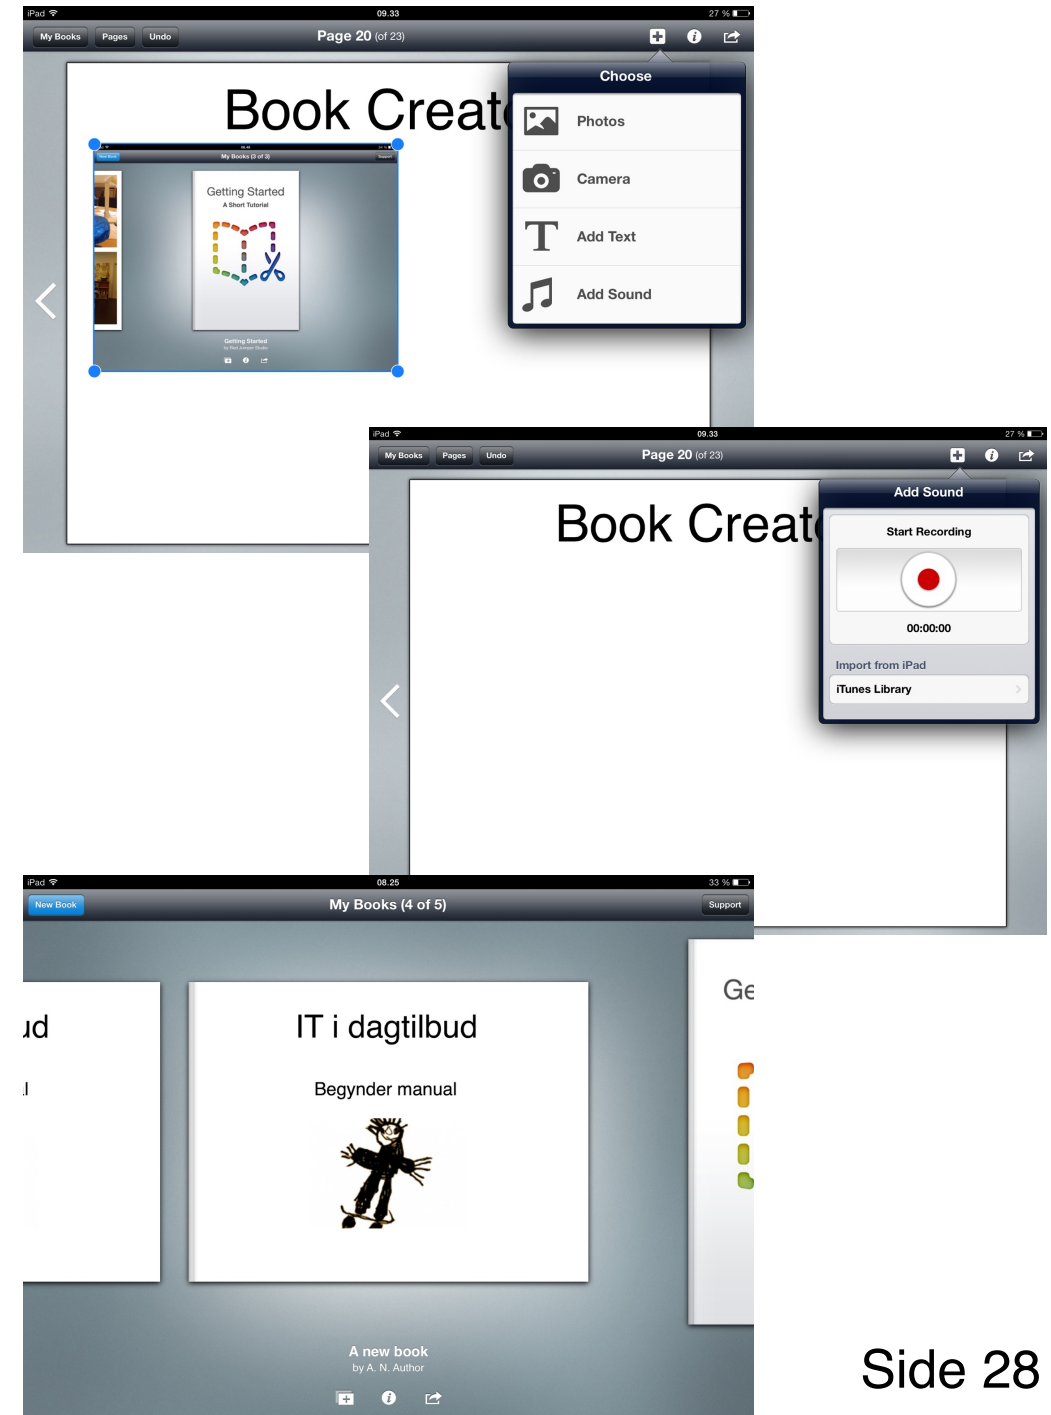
iPad 09.33 27 %

My Books Pages Undo Page 20 (of 23)

Book Creat

Choose

Photos

Camera

Add Text

Add Sound

My Books (3 of 3)

Getting Started
A Short Tutorial

Getting Started

iPad 09.33 27 %

My Books Pages Undo Page 20 (of 23)

Book Creat

Add Sound

Start Recording

00:00:00

Import from iPad

iTunes Library

iPad 08.25 33 %

New Book My Books (4 of 5) Support

ud

IT i dagtilbud

Begynder manual

Ge

A new book
by A. N. Author

Side 28